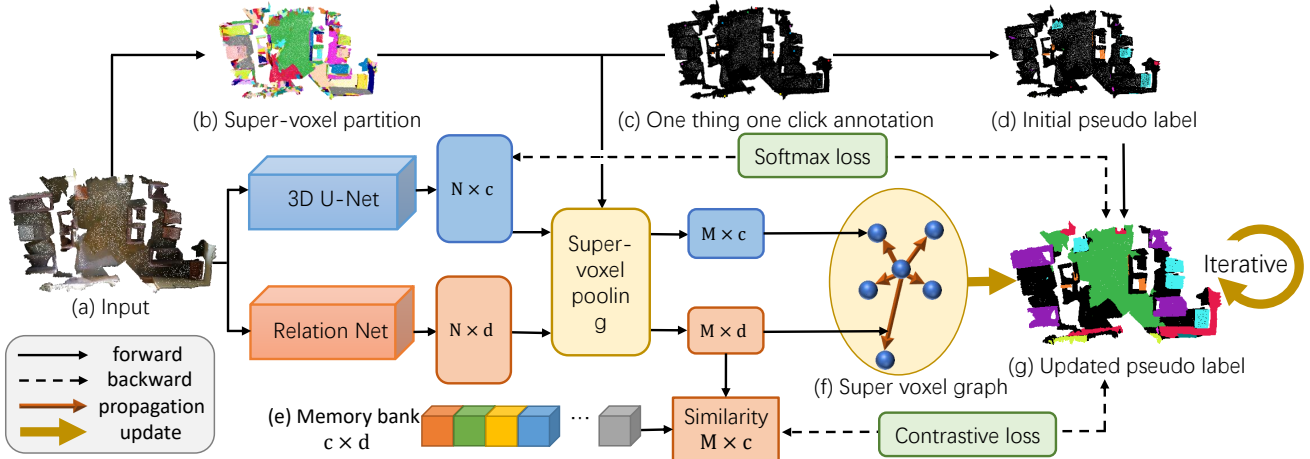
(b) Super-voxel partition

(c) One thing one click annotation

(d) Initial pseudo label

Softmax loss

3D U-Net

$\mathrm{N} \times \mathrm{c}$

Super-voxel pooling

$\mathrm{M} \times \mathrm{c}$

Iterative

(a) Input

Relation Net

$\mathrm{N} \times \mathrm{d}$

$\mathrm{M} \times \mathrm{d}$

forward
backward
propagation
update

(f) Super voxel graph

(g) Updated pseudo label

(e) Memory bank $\mathbf{c} \times \mathbf{d}$

···

Similarity $\mathrm{M} \times \mathrm{c}$

Contrastive loss